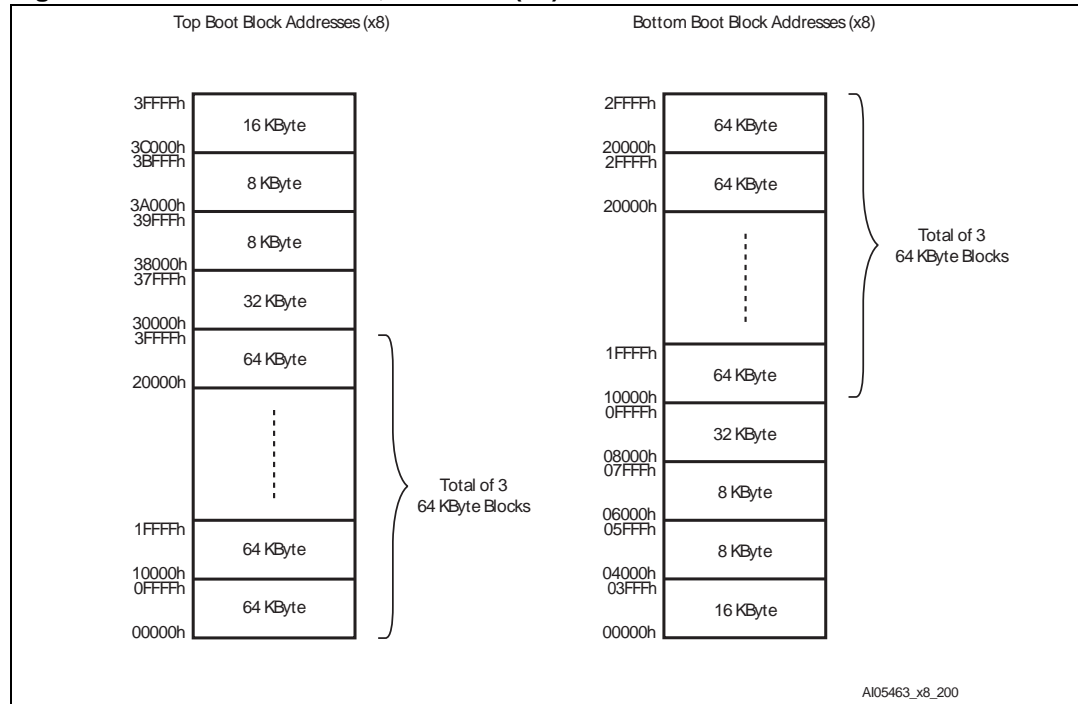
Top Boot Block Addresses (x8)

3FFFFh
16 KByte
3C000h
3BFFFh
8 KByte
3A000h
39FFFh
8 KByte
38000h
37FFFh
32 KByte
30000h
3FFFFh
64 KByte
20000h
1FFFFh
64 KByte
10000h
0FFFFh
64 KByte
00000h

Total of 3
64 KByte Blocks

Bottom Boot Block Addresses (x8)

2FFFFh
64 KByte
20000h
2FFFFh
64 KByte
20000h
1FFFFh
64 KByte
10000h
0FFFFh
32 KByte
08000h
07FFFh
8 KByte
06000h
05FFFh
8 KByte
04000h
03FFFh
16 KByte
00000h

Total of 3
64 KByte Blocks

AI05463_x8_200